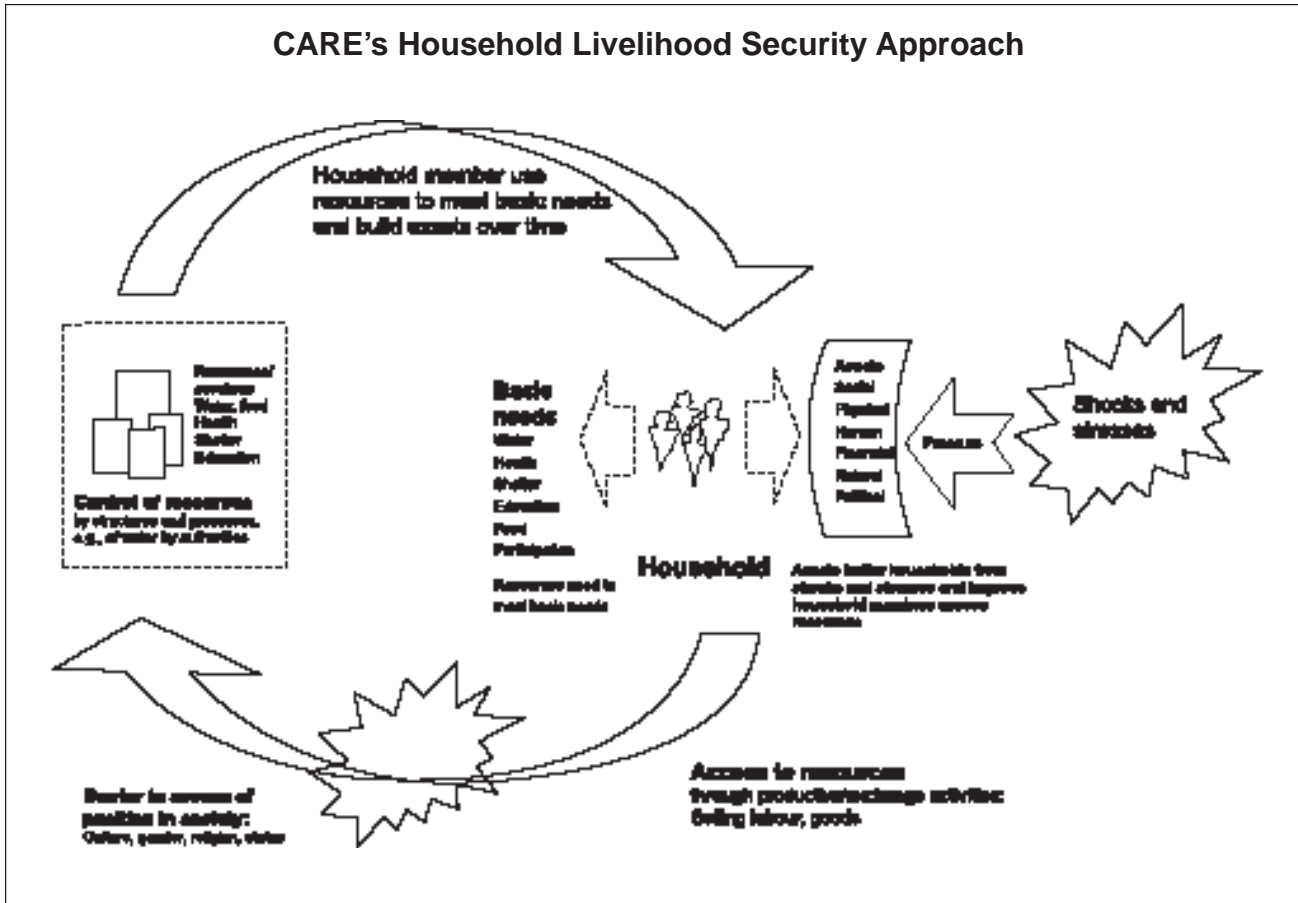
CARE's Household Livelihood Security Approach

Household member use resources to meet basic needs and build assets over time

Resources/ services Water, food Health Shelter Education

Control of resources by structures and processes, e.g., of water by authorities

Basic needs Water Health Shelter Education Food Participation

Resources used to meet basic needs

Household

Assets Social Physical Human Financial Natural Political

Pressure

Shocks and stresses

Assets buffer households from shocks and stresses and improve household members access resources

Barrier to access of position in society: Culture, gender, religion, status

Access to resources through production/exchange activities: Selling labour, goods